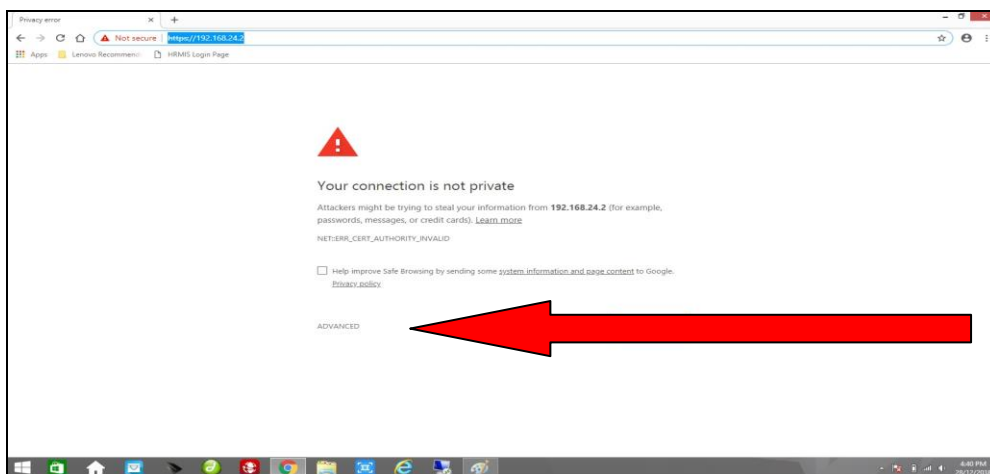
Privacy error ×

Not secure | https://192.168.24.2

Apps Lenovo Recommend HRMIS Login Page

Your connection is not private

Attackers might be trying to steal your information from **192.168.24.2** (for example, passwords, messages, or credit cards). Learn more

NET::ERR_CERT_AUTHORITY_INVALID

Help improve Safe Browsing by sending some system information and page content to Google. Privacy policy

ADVANCED

4:40 PM
26/12/201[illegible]